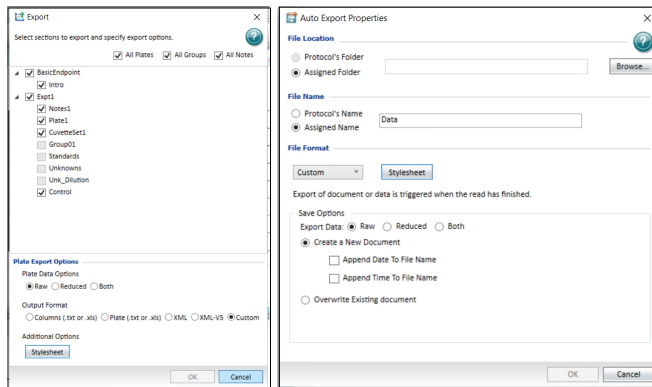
Export

Select sections to export and specify export options.

All Plates All Groups All Notes

BasicEndpoint
Intro
Expt1
Notes1
Plate1
CuvetteSet1
Group01
Standards
Unknowns
Unk_Dilution
Control

Plate Export Options
Plate Data Options
Raw Reduced Both

Output Format
Columns (.txt or .xls) Plate (.txt or .xls) XML XML-V5 Custom

Additional Options
Stylesheet

OK Cancel

Auto Export Properties

File Location
Protocol's Folder
Assigned Folder
Browse...

File Name
Protocol's Name
Assigned Name Data

File Format
Custom Stylesheet

Export of document or data is triggered when the read has finished.

Save Options
Export Data: Raw Reduced Both
Create a New Document
Append Date To File Name
Append Time To File Name
Overwrite Existing document

OK Cancel